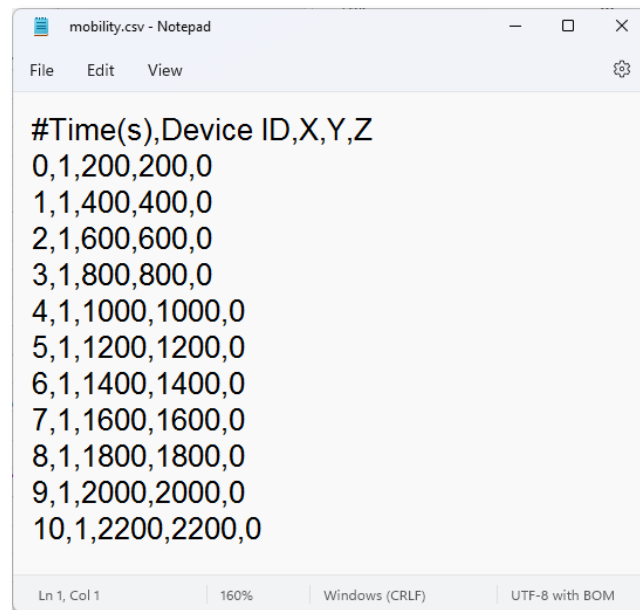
mobility.csv - Notepad

File Edit View

#Time(s),Device ID,X,Y,Z
0,1,200,200,0
1,1,400,400,0
2,1,600,600,0
3,1,800,800,0
4,1,1000,1000,0
5,1,1200,1200,0
6,1,1400,1400,0
7,1,1600,1600,0
8,1,1800,1800,0
9,1,2000,2000,0
10,1,2200,2200,0

Ln 1, Col 1 | 160% | Windows (CRLF) | UTF-8 with BOM